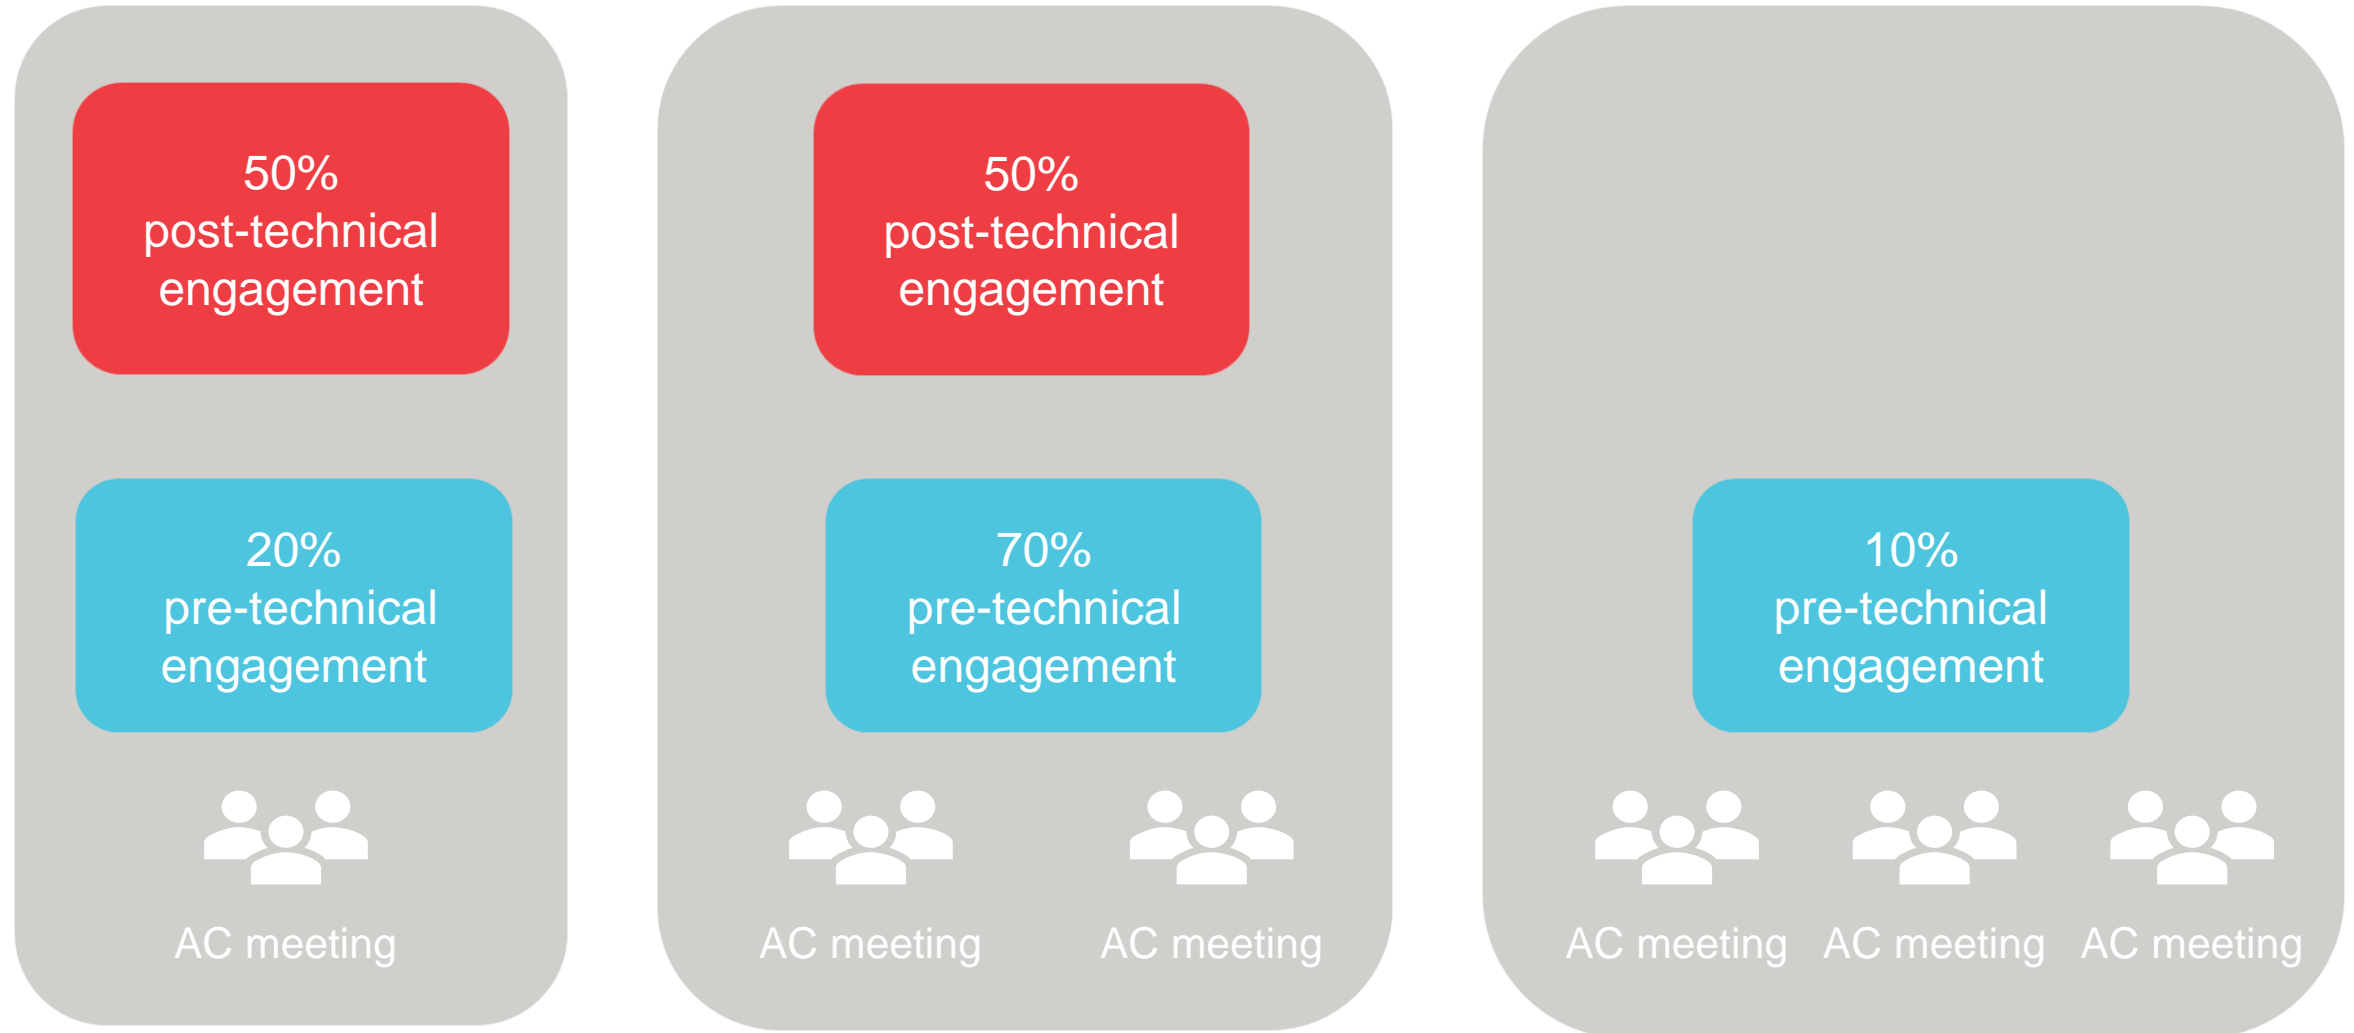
50% post-technical engagement

20% pre-technical engagement

AC meeting

50% post-technical engagement

70% pre-technical engagement

AC meeting

AC meeting

10% pre-technical engagement

AC meeting

AC meeting

AC meeting